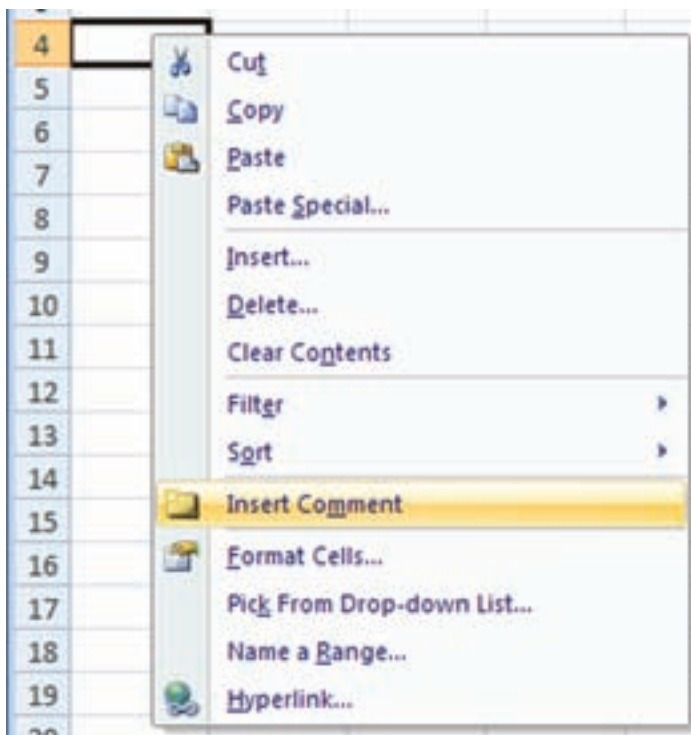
4
5
6
7
8
9
10
11
12
13
14
15
16
17
18
19

Cut
Copy
Paste
Paste Special...
Insert...
Delete...
Clear Contents
Filter
Sort
Insert Comment
Format Cells...
Pick From Drop-down List...
Name a Range...
Hyperlink...